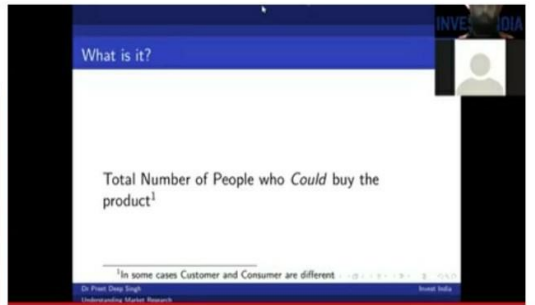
INVEST INDIA

What is it?

Total Number of People who *Could* buy the product$^1$

$^1$In some cases Customer and Consumer are different

Dr Preet Deep Singh
Understanding Market Research

Invest India